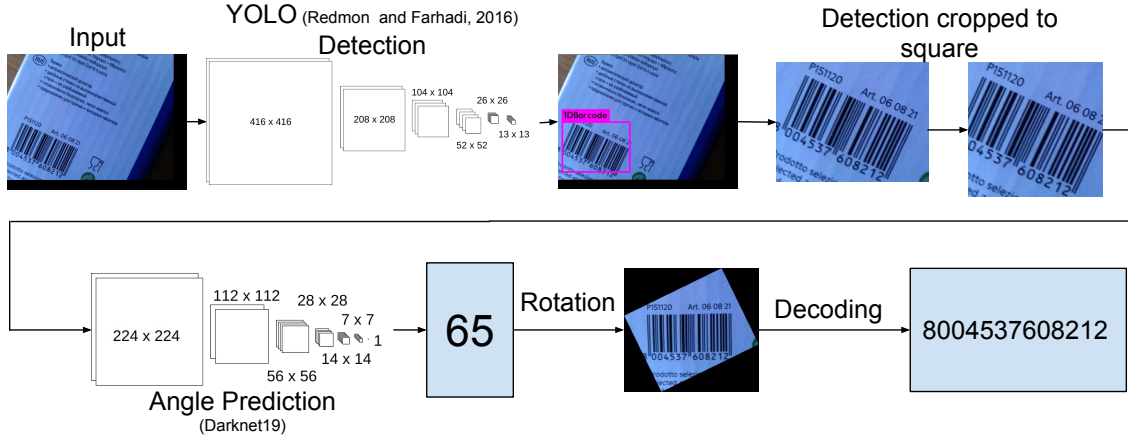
Input

YOLO (Redmon and Farhadi, 2016)
Detection

416 x 416

208 x 208

104 x 104

26 x 26

13 x 13

52 x 52

1DBarcode

Detection cropped to square

P151120 Art. 06 08 21
8004537608212

224 x 224

112 x 112

28 x 28

7 x 7

1

14 x 14

56 x 56

Angle Prediction
(Darknet19)

65

Rotation

P151120 Art. 06 08 21
8004537608212

Decoding

8004537608212